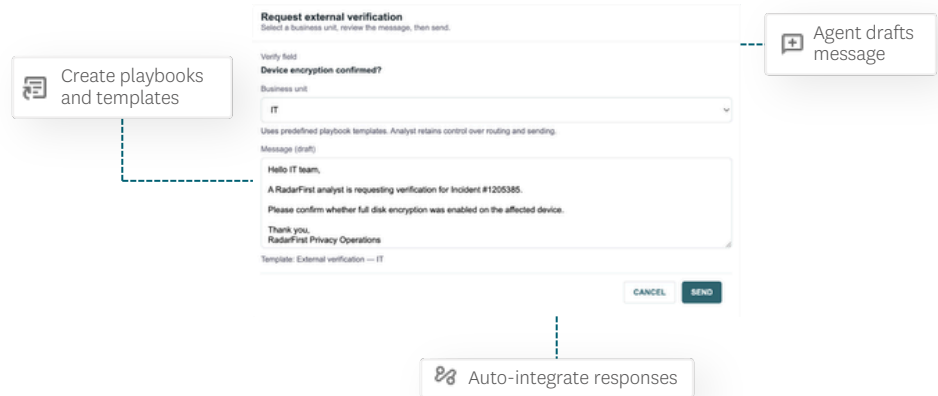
Request external verification
Select a business unit, review the message, then send.

Agent drafts message

Create playbooks and templates

Verify field
Device encryption confirmed?

Business unit

IT

Uses predefined playbook templates. Analyst retains control over routing and sending.

Message (draft)

Hello IT team,

A RadarFirst analyst is requesting verification for Incident #1205385.

Please confirm whether full disk encryption was enabled on the affected device.

Thank you,
RadarFirst Privacy Operations

Template: External verification — IT

CANCEL SEND

Auto-integrate responses